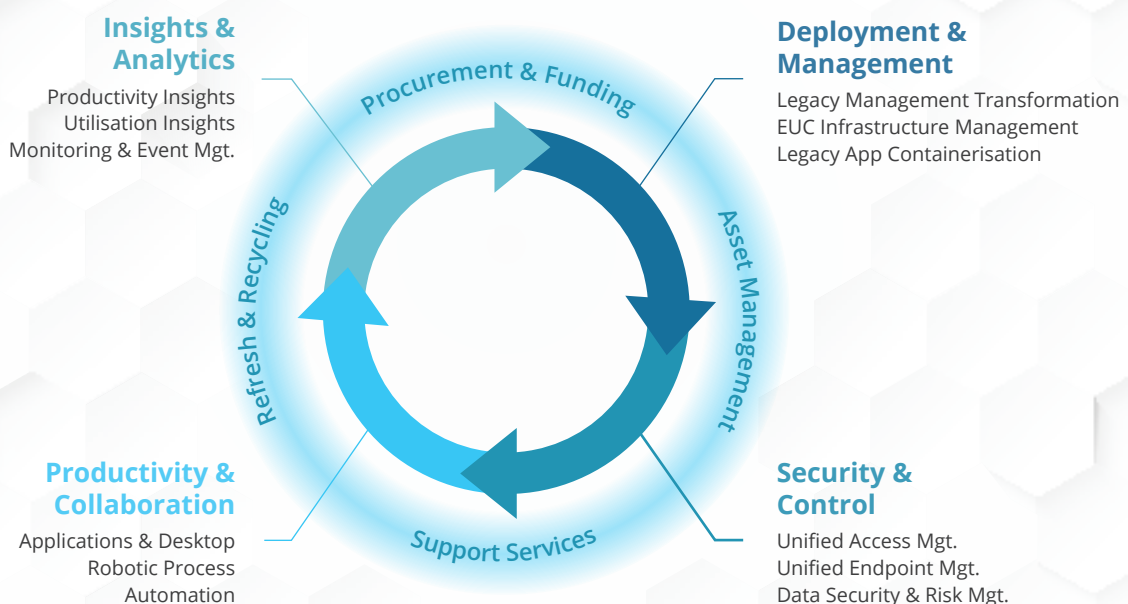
Insights & Analytics

Productivity Insights
Utilisation Insights
Monitoring & Event Mgt.

Deployment & Management

Legacy Management Transformation
EUC Infrastructure Management
Legacy App Containerisation

Procurement & Funding

Asset Management

Support Services

Refresh & Recycling

Productivity & Collaboration

Applications & Desktop
Robotic Process Automation

Security & Control

Unified Access Mgt.
Unified Endpoint Mgt.
Data Security & Risk Mgt.